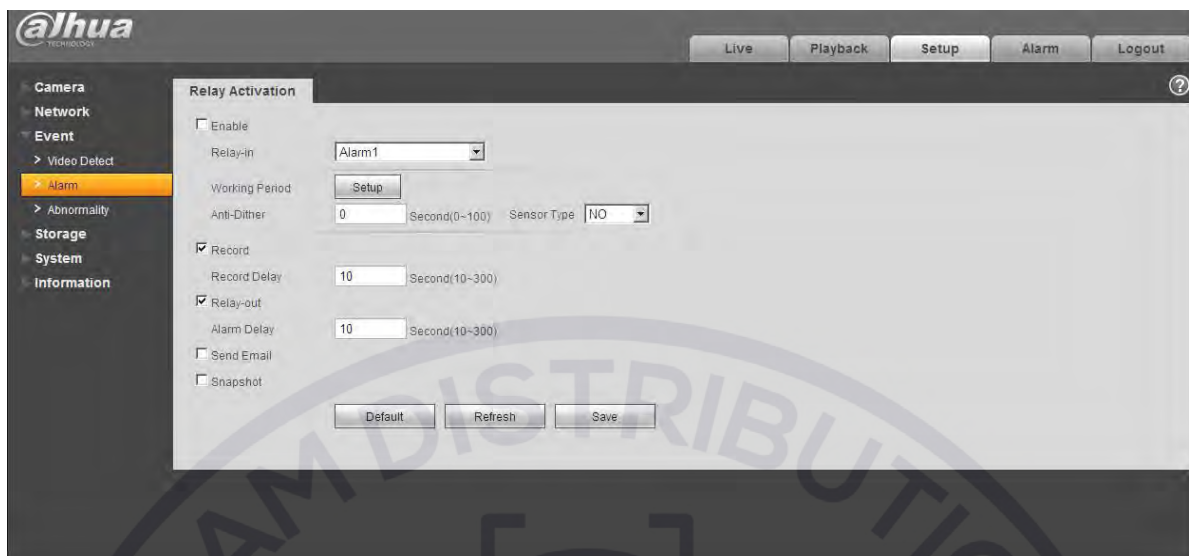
alhua
TECHNOLOGY

Live | Playback | Setup | Alarm | Logout

Camera
Network
Event
> Video Detect
> Alarm
> Abnormality
Storage
System
Information

Relay Activation

?

Enable
Relay-in Alarm1
Working Period Setup
Anti-Dither 0 Second(0~100) Sensor Type NO
Record
Record Delay 10 Second(10~300)
Relay-out
Alarm Delay 10 Second(10~300)
Send Email
Snapshot

Default Refresh Save

AM DISTRIBUTION